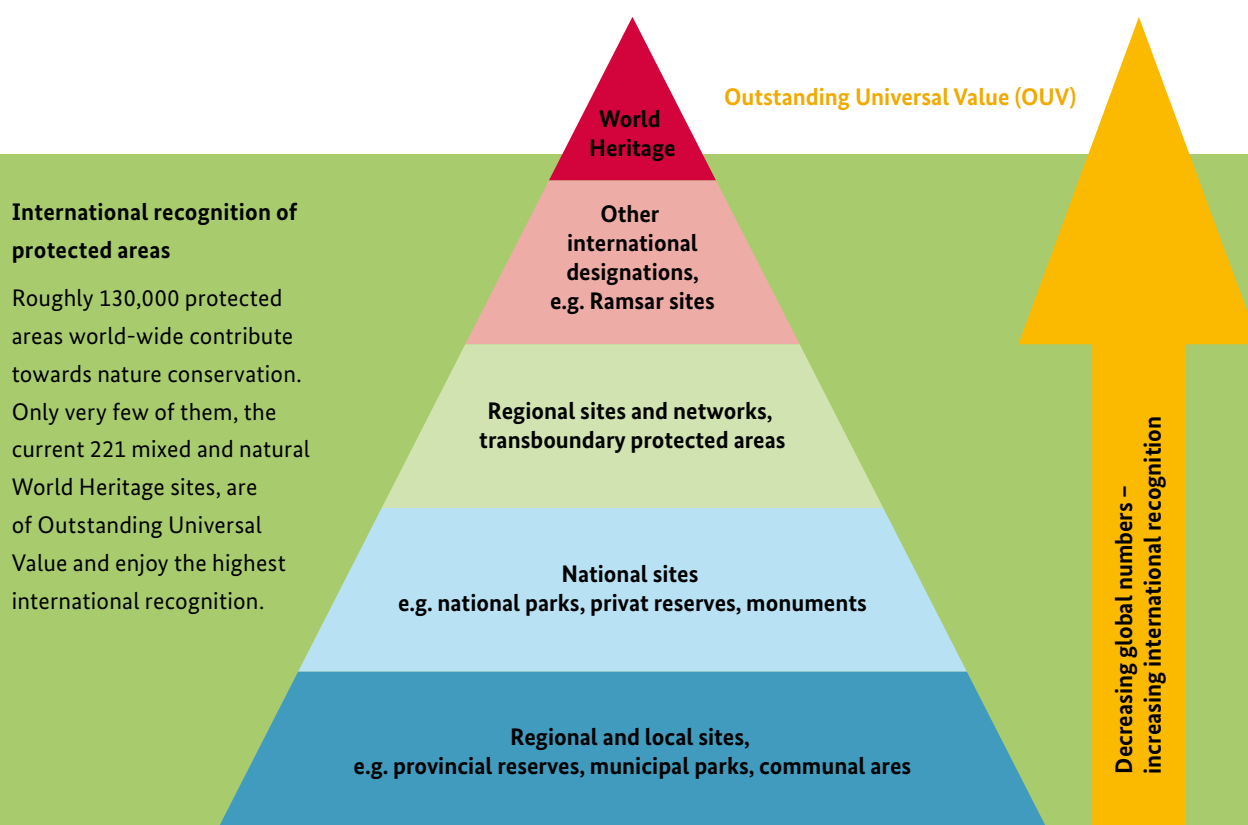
International recognition of protected areas

Roughly 130,000 protected areas world-wide contribute towards nature conservation. Only very few of them, the current 221 mixed and natural World Heritage sites, are of Outstanding Universal Value and enjoy the highest international recognition.

World Heritage

Other international designations, e.g. Ramsar sites

Regional sites and networks, transboundary protected areas

National sites e.g. national parks, privat reserves, monuments

Regional and local sites, e.g. provincial reserves, municipal parks, communal ares

Outstanding Universal Value (OUV)

Decreasing global numbers – increasing international recognition